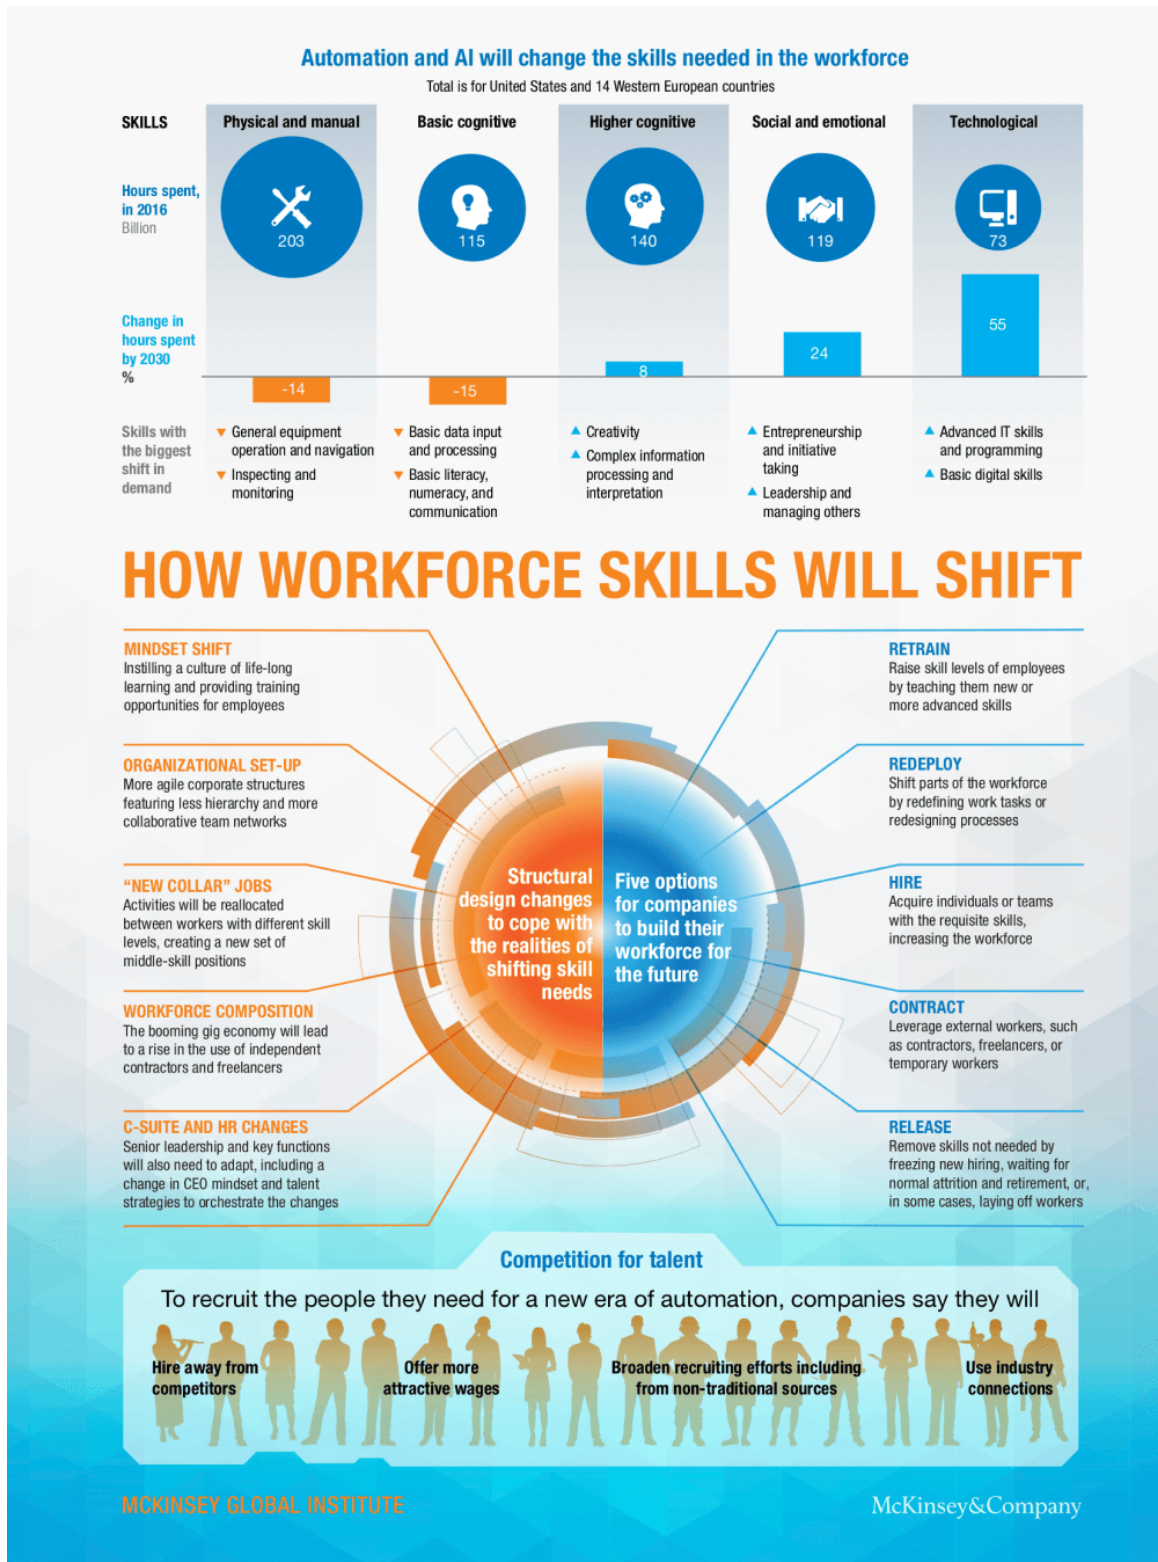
Automation and AI will change the skills needed in the workforce
Total is for United States and 14 Western European countries

| SKILLS | Physical and manual | Basic cognitive | Higher cognitive | Social and emotional | Technological |
|---|---|---|---|---|---|
| Hours spent, in 2016 Billion | 203 | 115 | 140 | 119 | 73 |
| Change in hours spent by 2030 % | -14 | -15 | 8 | 24 | 55 |
| Skills with the biggest shift in demand | General equipment operation and navigation; Inspecting and monitoring | Basic data input and processing; Basic literacy, numeracy, and communication | Creativity; Complex information processing and interpretation | Entrepreneurship and initiative taking; Leadership and managing others | Advanced IT skills and programming; Basic digital skills |

HOW WORKFORCE SKILLS WILL SHIFT

MINDSET SHIFT
Instilling a culture of life-long learning and providing training opportunities for employees

ORGANIZATIONAL SET-UP
More agile corporate structures featuring less hierarchy and more collaborative team networks

"NEW COLLAR" JOBS
Activities will be reallocated between workers with different skill levels, creating a new set of middle-skill positions

WORKFORCE COMPOSITION
The booming gig economy will lead to a rise in the use of independent contractors and freelancers

C-SUITE AND HR CHANGES
Senior leadership and key functions will also need to adapt, including a change in CEO mindset and talent strategies to orchestrate the changes

Structural design changes to cope with the realities of shifting skill needs

Five options for companies to build their workforce for the future

RETRAIN
Raise skill levels of employees by teaching them new or more advanced skills

REDEPLOY
Shift parts of the workforce by redefining work tasks or redesigning processes

HIRE
Acquire individuals or teams with the requisite skills, increasing the workforce

CONTRACT
Leverage external workers, such as contractors, freelancers, or temporary workers

RELEASE
Remove skills not needed by freezing new hiring, waiting for normal attrition and retirement, or, in some cases, laying off workers

Competition for talent

To recruit the people they need for a new era of automation, companies say they will

Hire away from competitors

Offer more attractive wages

Broaden recruiting efforts including from non-traditional sources

Use industry connections

MCKINSEY GLOBAL INSTITUTE

McKinsey&Company